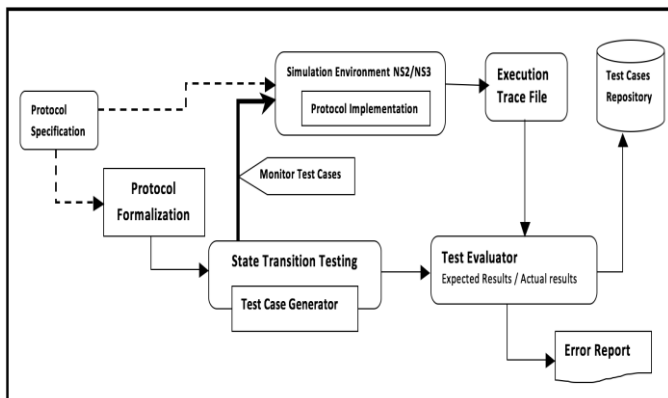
Simulation Environment NS2/NS3

Protocol Implementation

Execution Trace File

Test Cases Repository

Protocol Specification

Monitor Test Cases

Protocol Formalization

State Transition Testing

Test Case Generator

Test Evaluator

Expected Results / Actual results

Error Report